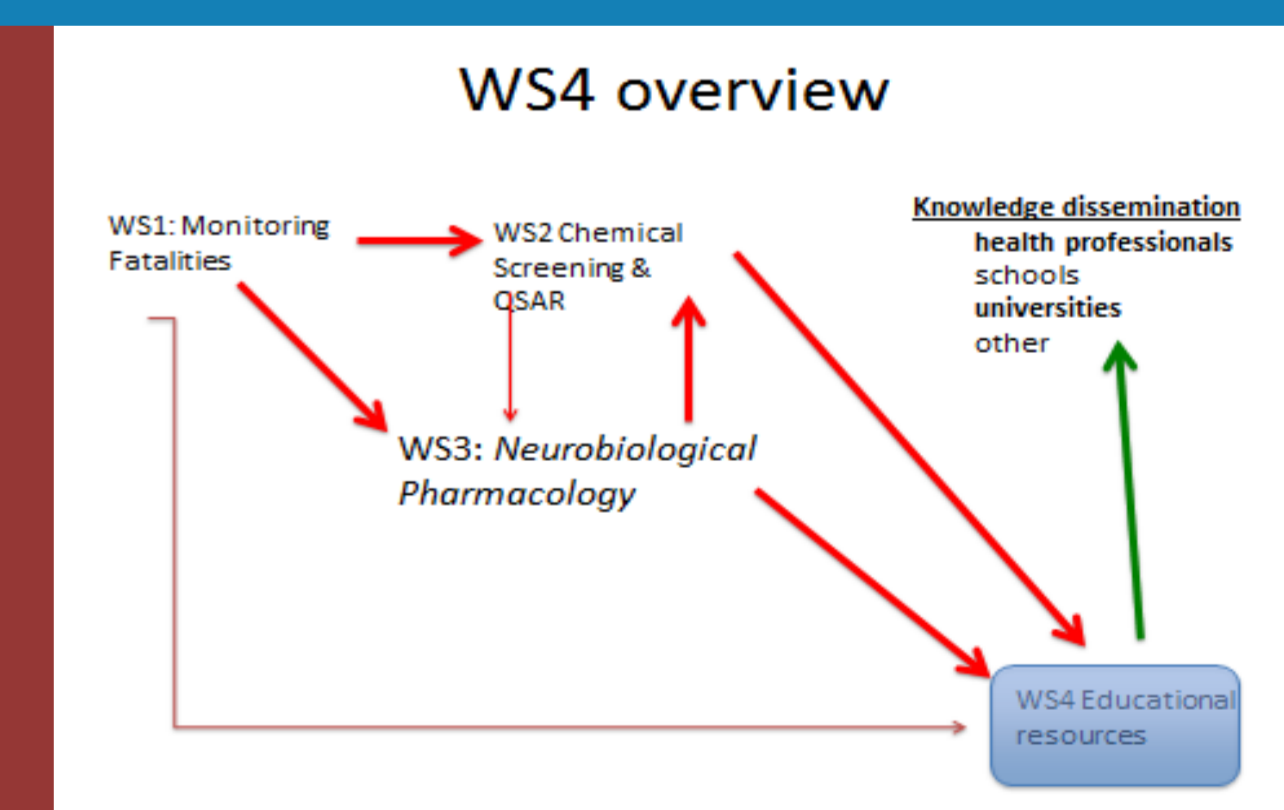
WS4 overview

WS1: Monitoring Fatalities

WS2 Chemical Screening & QSAR

Knowledge dissemination
health professionals
schools
universities
other

WS3: *Neurobiological Pharmacology*

WS4 Educational resources